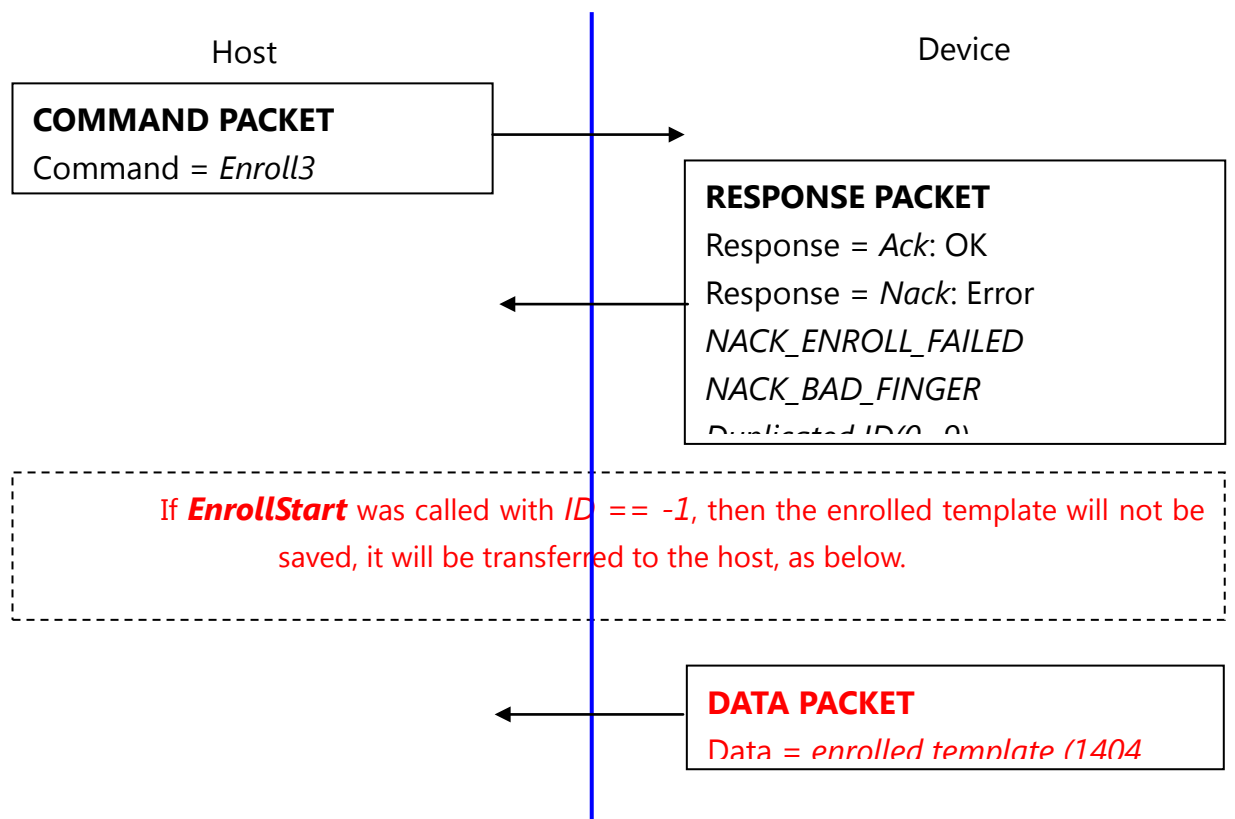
Host

Device

COMMAND PACKET
Command = Enroll3

RESPONSE PACKET
Response = Ack: OK
Response = Nack: Error
NACK_ENROLL_FAILED
NACK_BAD_FINGER
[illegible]

If EnrollStart was called with ID == -1, then the enrolled template will not be saved, it will be transferred to the host, as below.

DATA PACKET
Data = enrolled template (1404 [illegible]